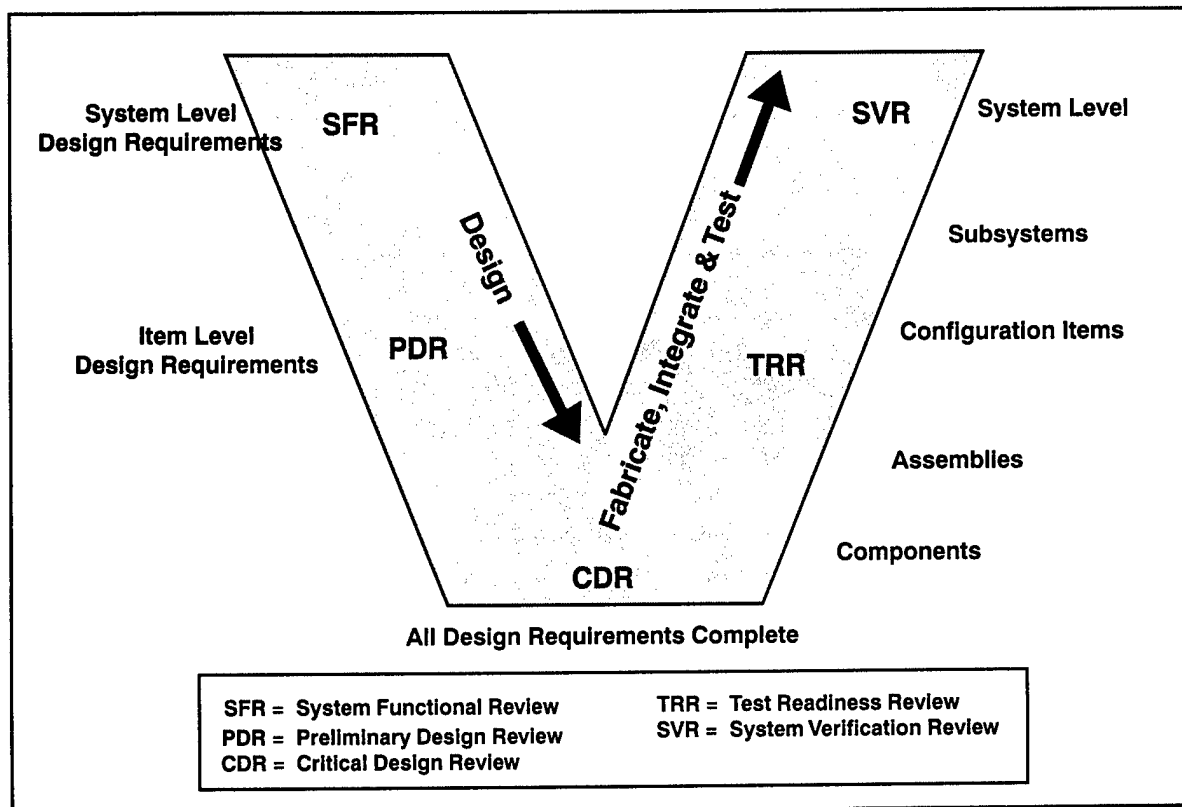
System Level Design Requirements

SFR

Design

Fabricate, Integrate & Test

SVR

System Level

Subsystems

Item Level Design Requirements

PDR

TRR

Configuration Items

Assemblies

Components

CDR

All Design Requirements Complete

SFR = System Functional Review
PDR = Preliminary Design Review
CDR = Critical Design Review

TRR = Test Readiness Review
SVR = System Verification Review